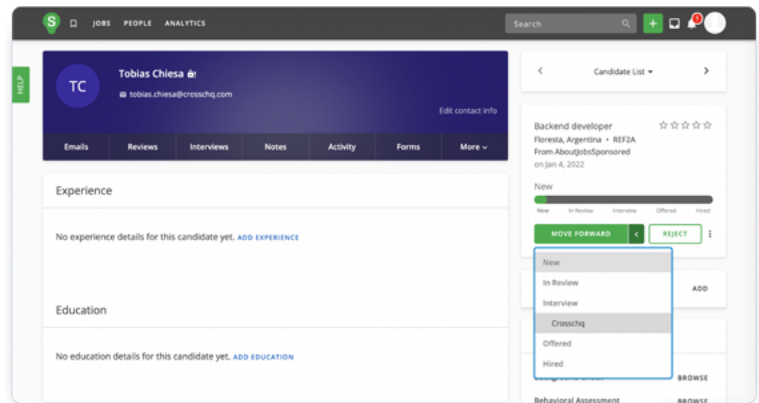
S JOBS PEOPLE ANALYTICS

Search

1

HELP

TC

Tobias Chiesa

tobias.chiesa@crosschq.com

Edit contact info

Emails Reviews Interviews Notes Activity Forms More

Experience

No experience details for this candidate yet. ADD EXPERIENCE

Education

No education details for this candidate yet. ADD EDUCATION

Candidate List

Backend developer

Floresta, Argentina • REF2A

From AboutJobsSponsored

on Jan 4, 2022

New

New In Review Interview Offered Hired

MOVE FORWARD

REJECT

New

In Review

Interview

Crosschq

Offered

Hired

ADD

BROWSE

Behavioral Assessment BROWSE